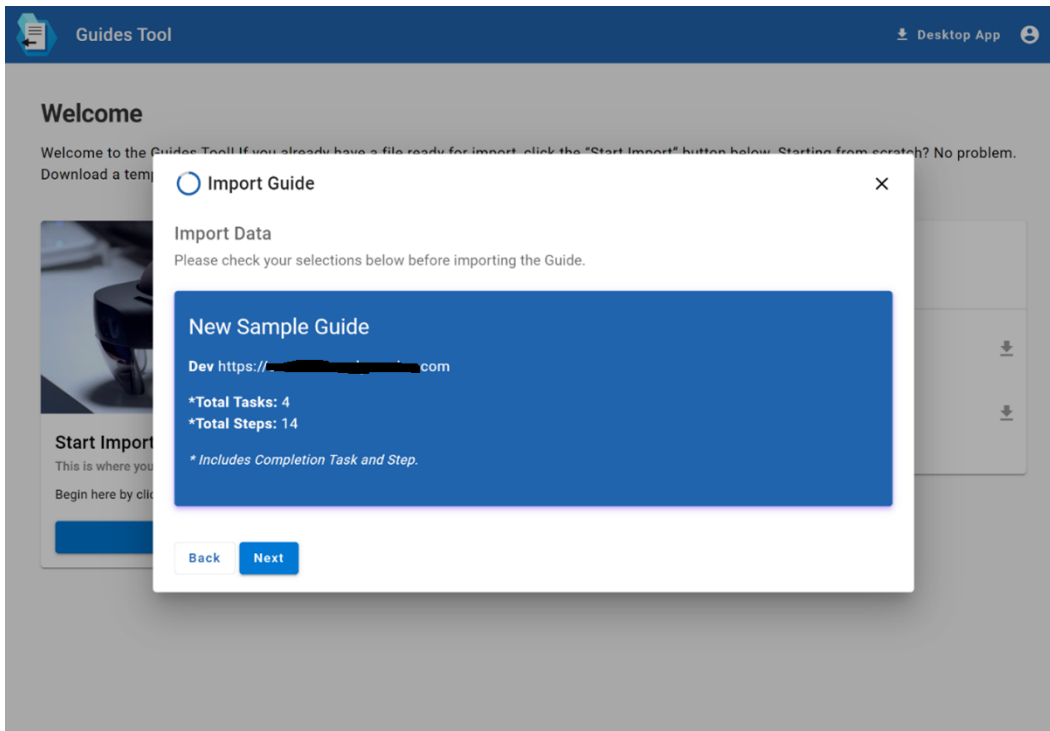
Guides Tool

Desktop App

Welcome

Welcome to the Guides Tool! If you already have a file ready for import, click the "Start Import" button below. Starting from scratch? No problem. Download a temp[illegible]

Start Import
This is where you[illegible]

Begin here by cli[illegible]

Import Guide

×

Import Data
Please check your selections below before importing the Guide.

New Sample Guide

**Dev** https://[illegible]com

***Total Tasks:** 4
***Total Steps:** 14

* Includes Completion Task and Step.

Back Next